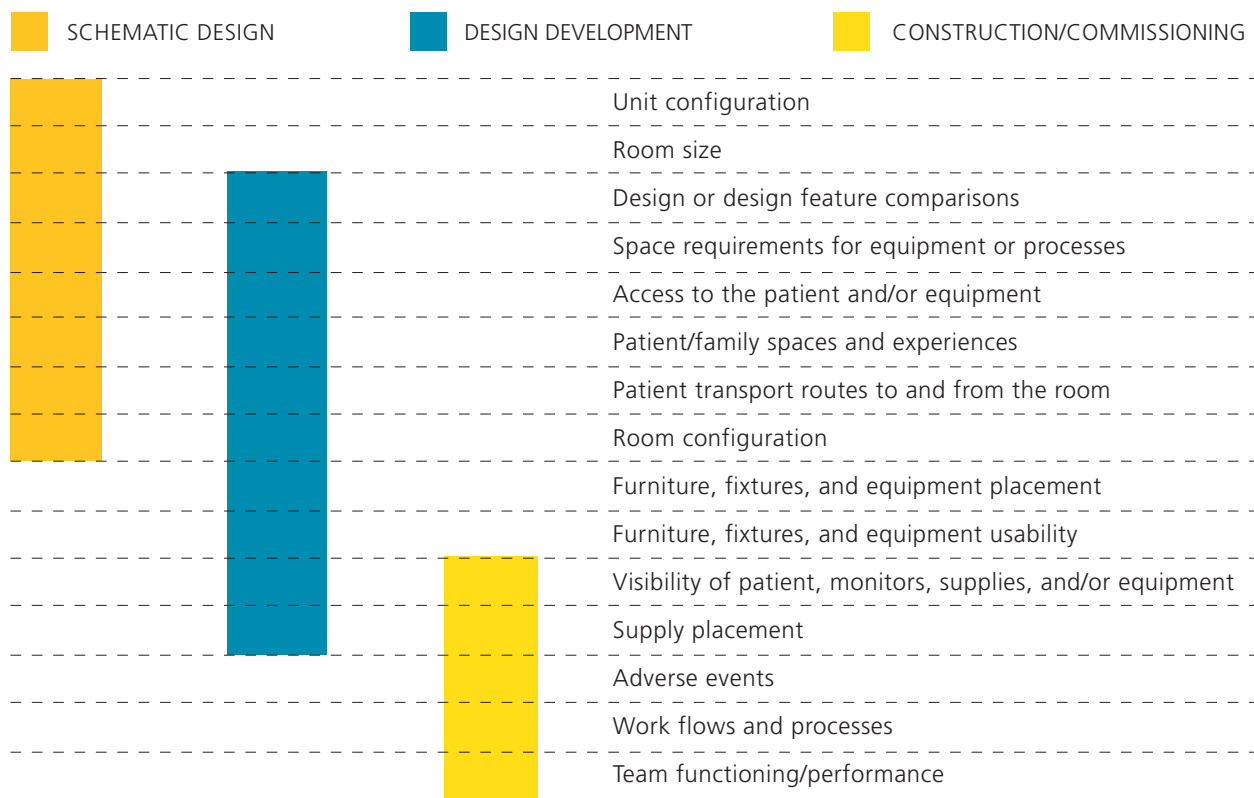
SCHEMATIC DESIGN DESIGN DEVELOPMENT CONSTRUCTION/COMMISSIONING

Unit configuration
Room size
Design or design feature comparisons
Space requirements for equipment or processes
Access to the patient and/or equipment
Patient/family spaces and experiences
Patient transport routes to and from the room
Room configuration
Furniture, fixtures, and equipment placement
Furniture, fixtures, and equipment usability
Visibility of patient, monitors, supplies, and/or equipment
Supply placement
Adverse events
Work flows and processes
Team functioning/performance